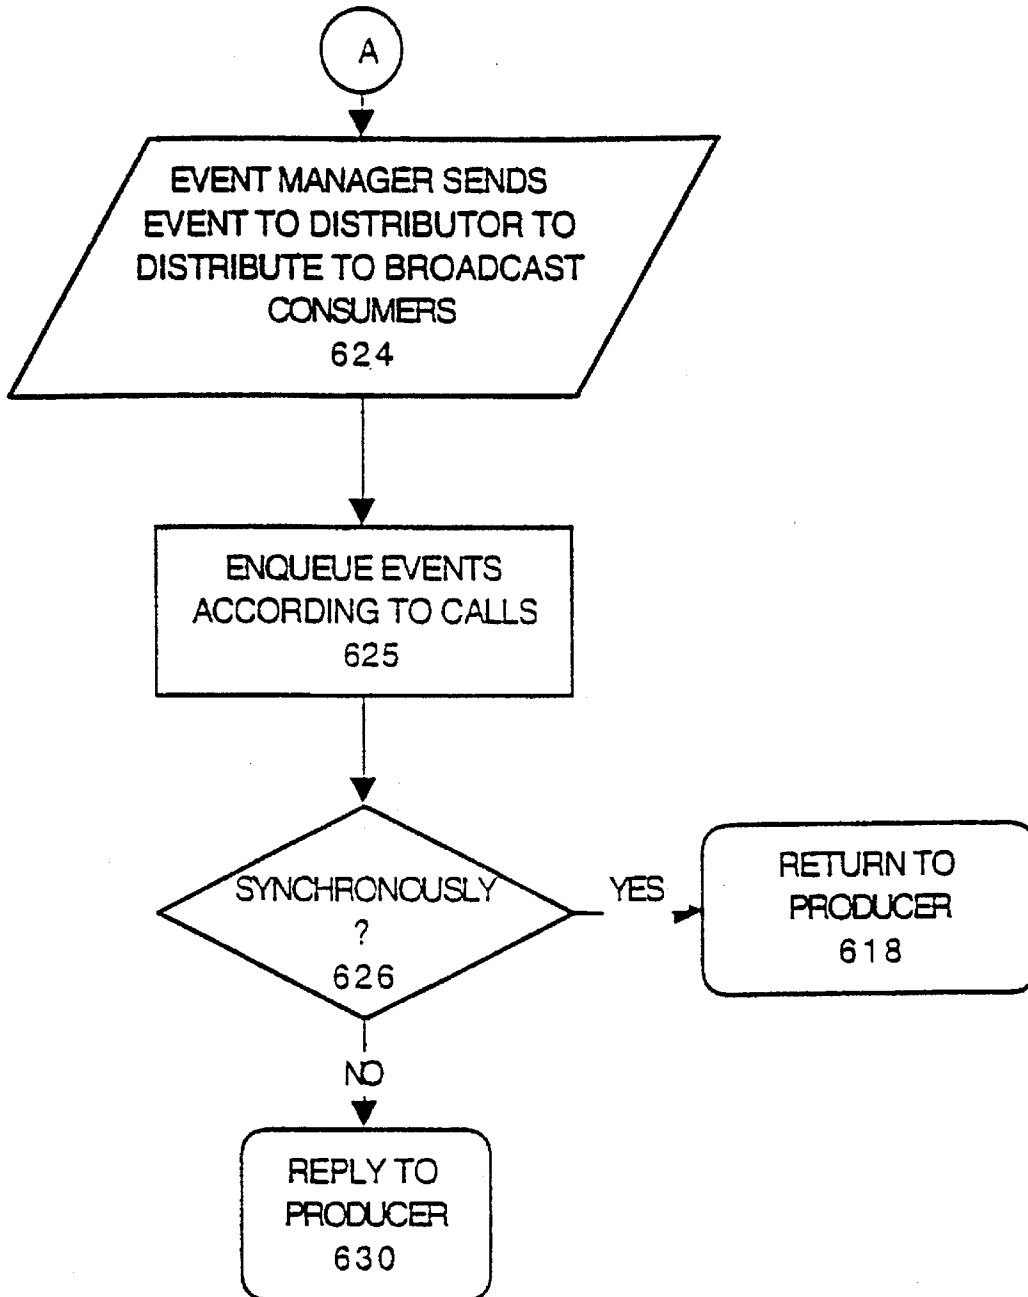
A

EVENT MANAGER SENDS EVENT TO DISTRIBUTOR TO DISTRIBUTE TO BROADCAST CONSUMERS
624

ENQUEUE EVENTS ACCORDING TO CALLS
625

SYNCHRONOUSLY ?
626

YES

RETURN TO PRODUCER
618

NO

REPLY TO PRODUCER
630